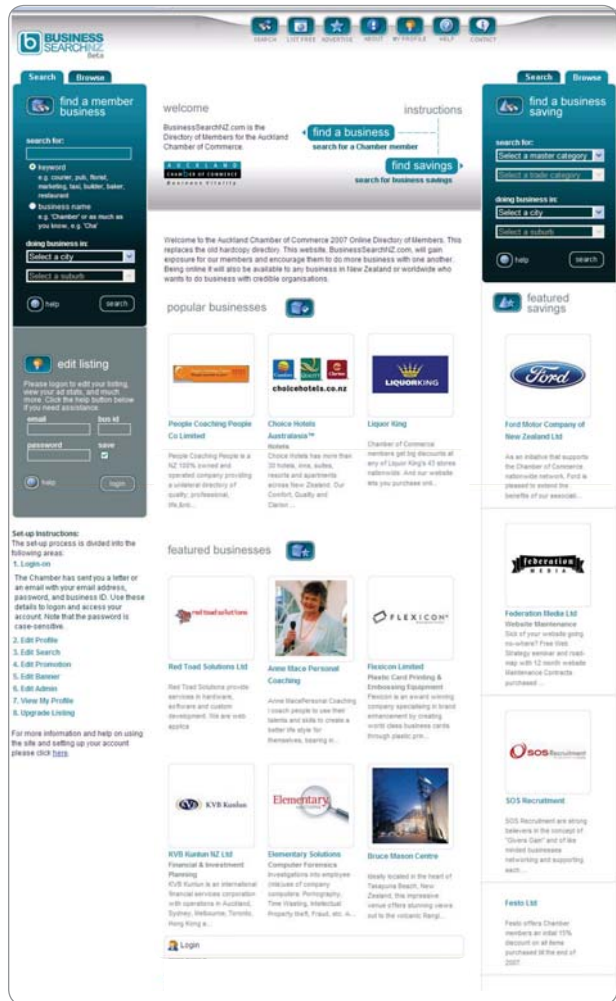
BUSINESS SEARCHNZ Beta

SEARCH LIST FREE ADVERTISE ABOUT MY PROFILE HELP CONTACT

Search Browse

find a member business

search for:

keyword
e.g. courier, pub, florist, marketing, taxi, builder, baker, restaurant

business name
e.g. 'Chamber' or as much as you know, e.g. 'Cha'

doing business in:
Select a city
Select a suburb

help search

edit listing

Please logon to edit your listing, view your ad stats, and much more. Click the help button below if you need assistance.

email bus id
password save

help login

Set-up Instructions:
The set-up process is divided into the following areas:
1. Login-on

The Chamber has sent you a letter or an email with your email address, password, and business ID. Use these details to logon and access your account. Note that the password is case-sensitive.

2. Edit Profile
3. Edit Search
4. Edit Promotion
5. Edit Banner
6. Edit Admin
7. View My Profile
8. Upgrade Listing

For more information and help on using the site and setting up your account please click here.

welcome

BusinessSearchNZ.com is the Directory of Members for the Auckland Chamber of Commerce.

AUCKLAND CHAMBER OF COMMERCE Business Vitality

instructions

find a business
search for a Chamber member

find savings
search for business savings

Welcome to the Auckland Chamber of Commerce 2007 Online Directory of Members. This replaces the old hardcopy directory. This website, BusinessSearchNZ.com, will gain exposure for our members and encourage them to do more business with one another. Being online it will also be available to any business in New Zealand or worldwide who wants to do business with credible organisations.

popular businesses

People Coaching People Co Limited
People Coaching People is a NZ 100% owned and operated company providing a unilateral directory of quality, professional, life,&nb...

Choice Hotels Australasia™
Hotels
choicehotels.co.nz
Choice Hotels has more than 30 hotels, inns, suites, resorts and apartments across New Zealand. Our Comfort, Quality and Clarion ...

Liquor King
LIQUORKING
Chamber of Commerce members get big discounts at any of Liquor King's 43 stores nationwide. And our website lets you purchase onl...

featured businesses

Red Toad Solutions Ltd
Red Toad Solutions provide services in hardware, software and custom development. We are web applica

Anne Mace Personal Coaching
Anne MacePersonal Coaching I coach people to use their talents and skills to create a better life style for themselves, bearing in...

Flexicon Limited
FLEXICON
Plastic Card Printing & Embossing Equipment
Flexicon is an award winning company specialising in brand enhancement by creating world class business cards through plastic prin...

KVB Kunlun NZ Ltd
KVB Kunlun
Financial & Investment Planning
KVB Kunlun is an international financial services corporation with operations in Auckland, Sydney, Melbourne, Toronto, Hong Kong a...

Elementary Solutions
Elementary
Computer Forensics
Investigations into employee (mis)use of company computers. Pornography, Time Wasting, Intellectual Property theft, Fraud, etc. A...

Bruce Mason Centre
Ideally located in the heart of Takapuna Beach, New Zealand, this impressive venue offers stunning views out to the volcanic Rangi...

Login

Search Browse

find a business saving

search for:
Select a master category
Select a trade category

doing business in:
Select a city
Select a suburb

help search

featured savings

Ford
Ford Motor Company of New Zealand Ltd
As an initiative that supports the Chamber of Commerce nationwide network, Ford is pleased to extend the benefits of our associati...

federation MEDIA
Federation Media Ltd
Website Maintenance
Sick of your website going no-where? Free Web Strategy session and road-map with 12 month website Maintenance Contracts purchased ...

SOS Recruitment
SOS Recruitment
SOS Recruitment are strong believers in the concept of "Givers Gain" and of like minded businesses networking and supporting each...

Feeks Ltd
Feeks offers Chamber members an initial 15% discount on all items purchased till the end of 2007.